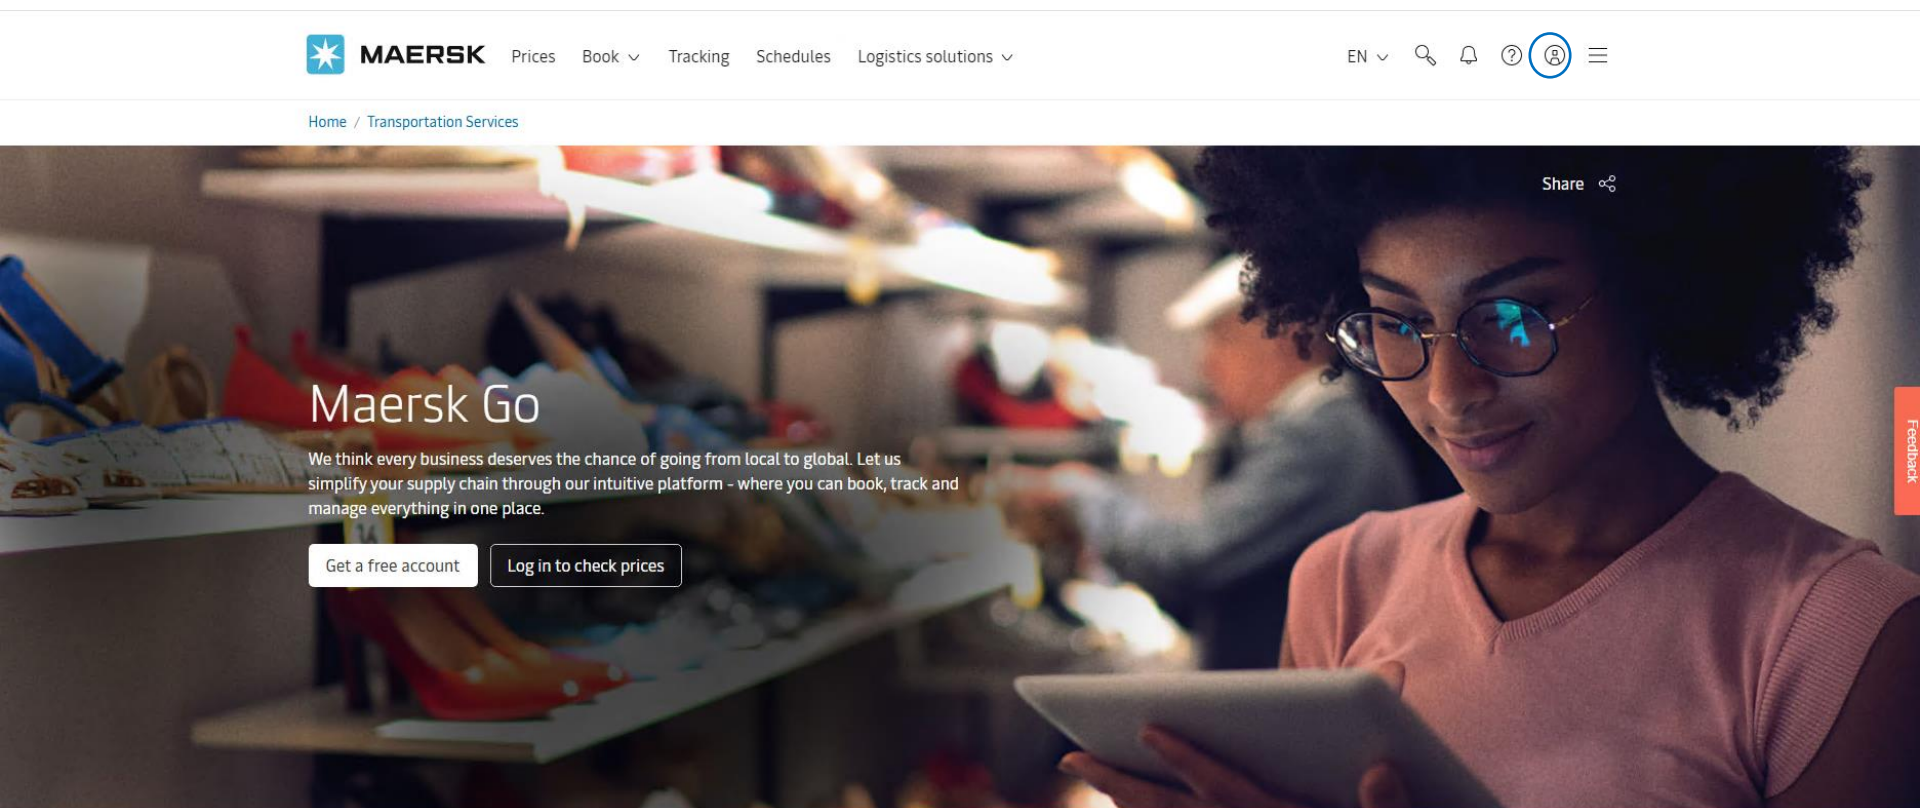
MAERSK Prices Book Tracking Schedules Logistics solutions

EN

Home / Transportation Services

Share

Maersk Go

We think every business deserves the chance of going from local to global. Let us simplify your supply chain through our intuitive platform - where you can book, track and manage everything in one place.

Get a free account

Log in to check prices

Feedback